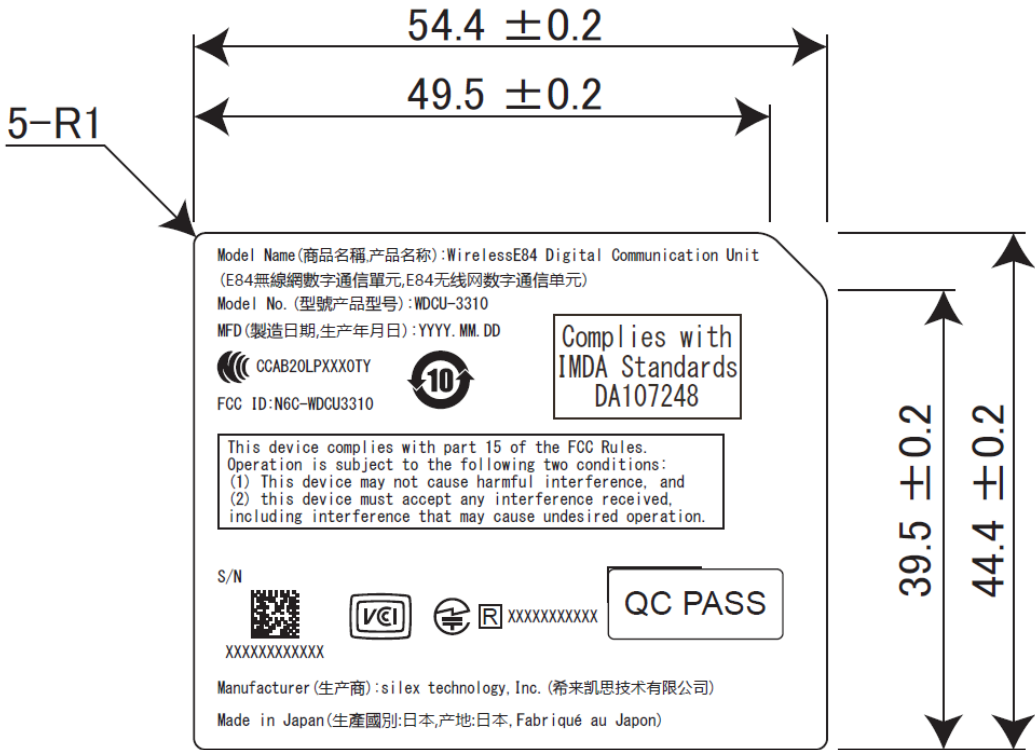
54.4 ±0.2

49.5 ±0.2

5-R1

Model Name(商品名稱,产品名称):WirelessE84 Digital Communication Unit (E84無線網數字通信單元,E84无线网数字通信单元)

Model No.(型號产品型号):WDCU-3310

MFD(製造日期,生产年月日):YYYY.MM.DD

CCAB20LPXXX0TY

10

FCC ID:N6C-WDCU3310

Complies with IMDA Standards DA107248

This device complies with part 15 of the FCC Rules. Operation is subject to the following two conditions: (1) This device may not cause harmful interference, and (2) this device must accept any interference received, including interference that may cause undesired operation.

S/N

XXXXXXXXXXXX

VCI

R XXXXXXXXXXX

QC PASS

Manufacturer(生产商):silex technology,Inc.(希来凱思技术有限公司)

Made in Japan(生產國別:日本,产地:日本,Fabriqué au Japon)

39.5 ±0.2

44.4 ±0.2